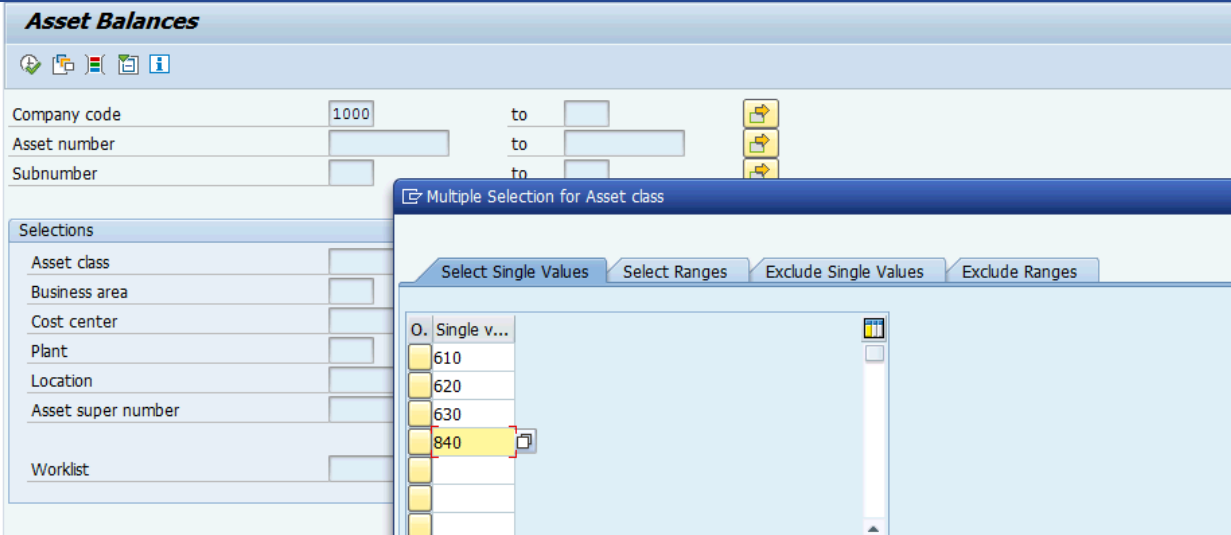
Asset Balances

Company code 1000 to
Asset number to
Subnumber to

Selections
Asset class
Business area
Cost center
Plant
Location
Asset super number

Worklist

Multiple Selection for Asset class

Select Single Values | Select Ranges | Exclude Single Values | Exclude Ranges

| O. | Single v... |
|---|---|
| | 610 |
| | 620 |
| | 630 |
| | 840 |
| | |
| | |
| | |